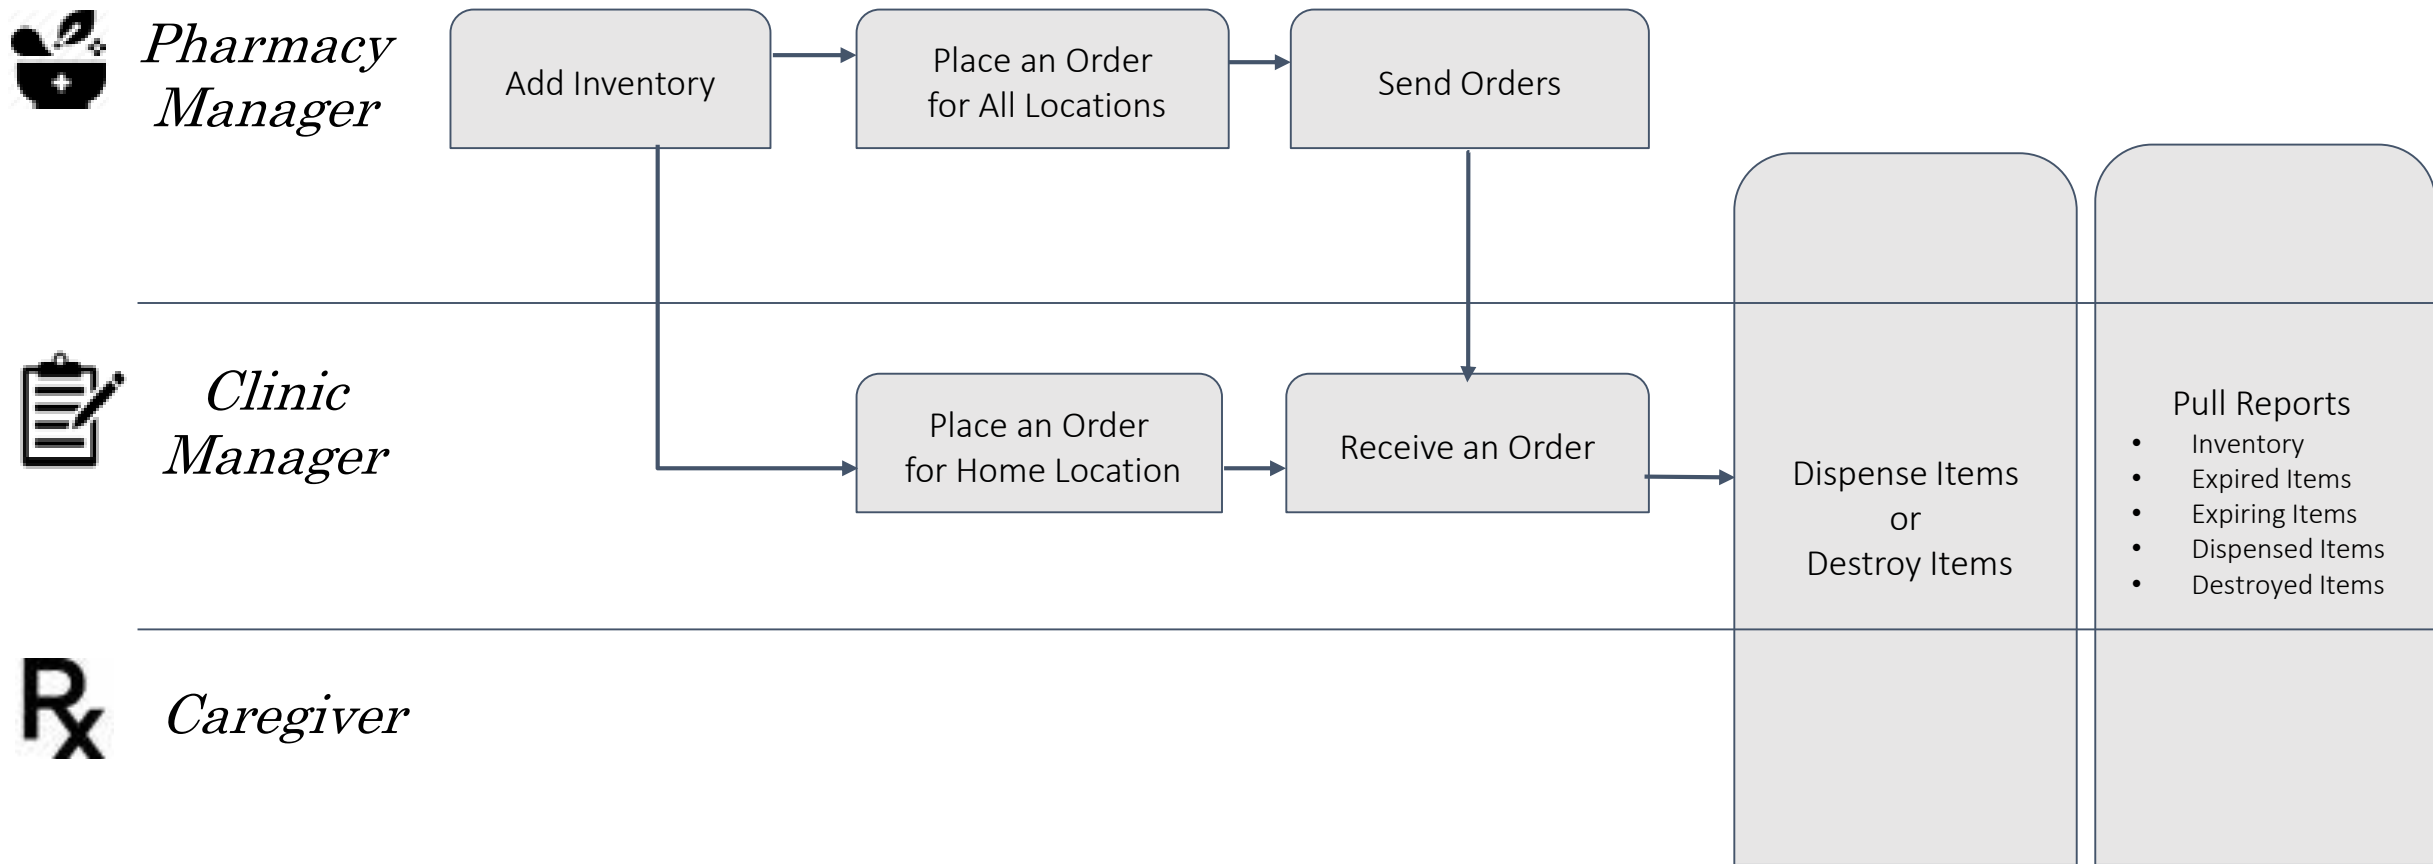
Pharmacy Manager

Add Inventory

Place an Order for All Locations

Send Orders

Clinic Manager

Place an Order for Home Location

Receive an Order

Dispense Items or Destroy Items

Pull Reports
- Inventory
- Expired Items
- Expiring Items
- Dispensed Items
- Destroyed Items

Rx

Caregiver